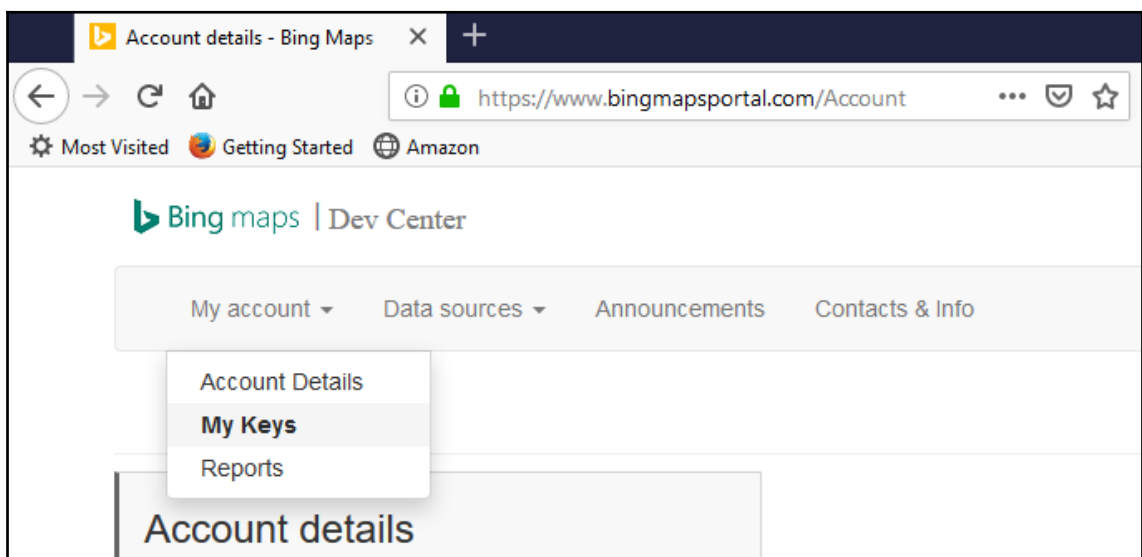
Account details - Bing Maps ✕ +

https://www.bingmapsportal.com/Account

Most Visited Getting Started Amazon

Bing maps | Dev Center

My account Data sources Announcements Contacts & Info

Account Details
My Keys
Reports

Account details